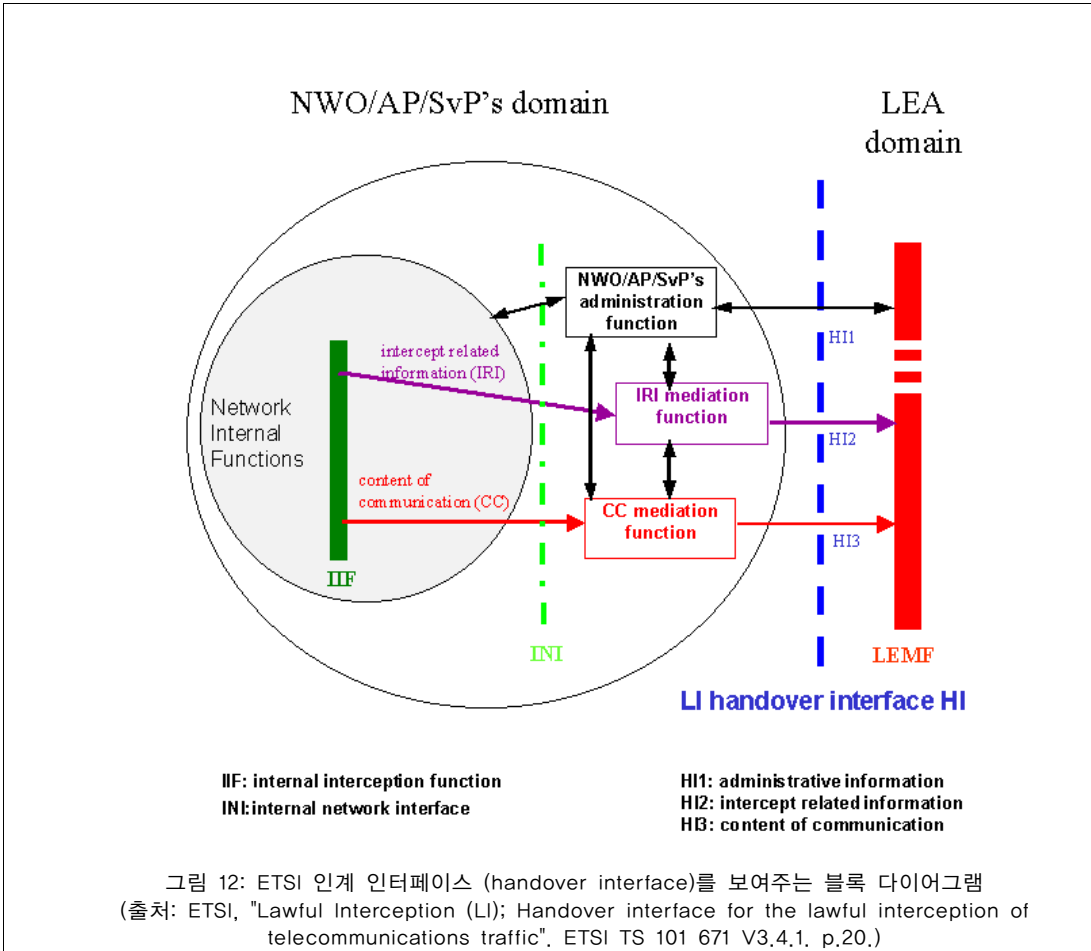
NWO/AP/SvP's domain

LEA domain

NWO/AP/SvP's administration function

HI1

intercept related information (IRI)

IRI mediation function

Network Internal Functions

HI2

content of communication (CC)

CC mediation function

HI3

IIF

INI

LEMF

LI handover interface HI

IIF: internal interception function
INI: internal network interface

HI1: administrative information
HI2: intercept related information
HI3: content of communication

그림 12: ETSI 인계 인터페이스 (handover interface)를 보여주는 블록 다이어그램 (출처: ETSI, "Lawful Interception (LI); Handover interface for the lawful interception of telecommunications traffic", ETSI TS 101 671 V3.4.1, p.20.)